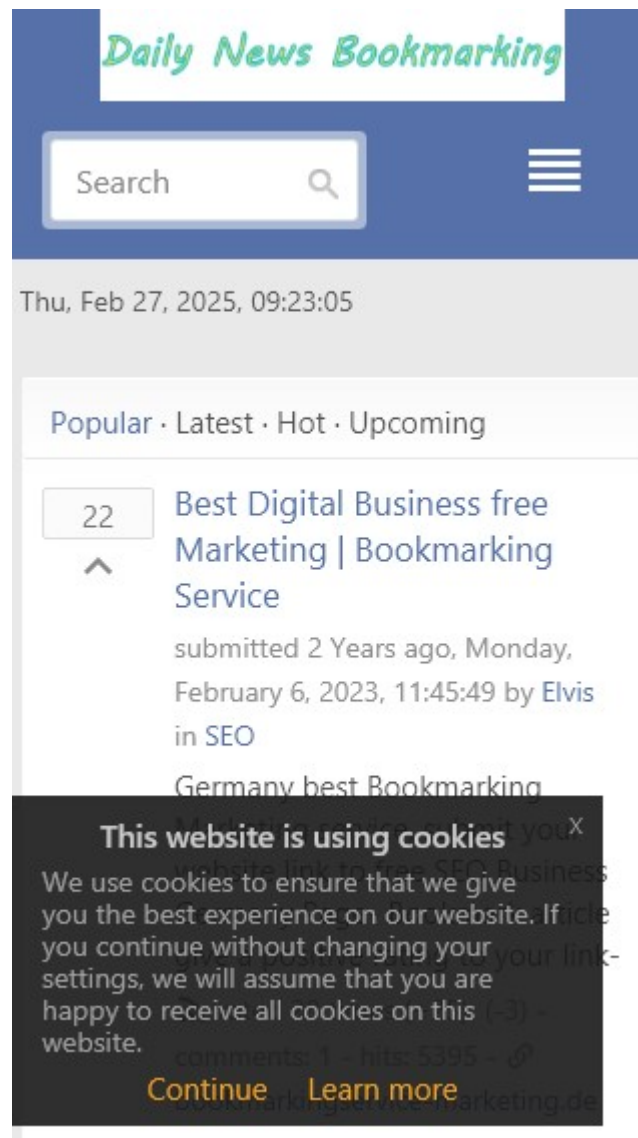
Daily News Bookmarking

Search

Thu, Feb 27, 2025, 09:23:05

Popular · Latest · Hot · Upcoming

22

Best Digital Business free Marketing | Bookmarking Service

submitted 2 Years ago, Monday, February 6, 2023, 11:45:49 by Elvis in SEO

Germany best Bookmarking Marketing service, submit your website link to free SEO Business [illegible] article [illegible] to your link-

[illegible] (-3) - comments: 1 - hits: 5395 - Bookmarkingservice-marketing.de

This website is using cookies

x

We use cookies to ensure that we give you the best experience on our website. If you continue without changing your settings, we will assume that you are happy to receive all cookies on this website.

Continue Learn more